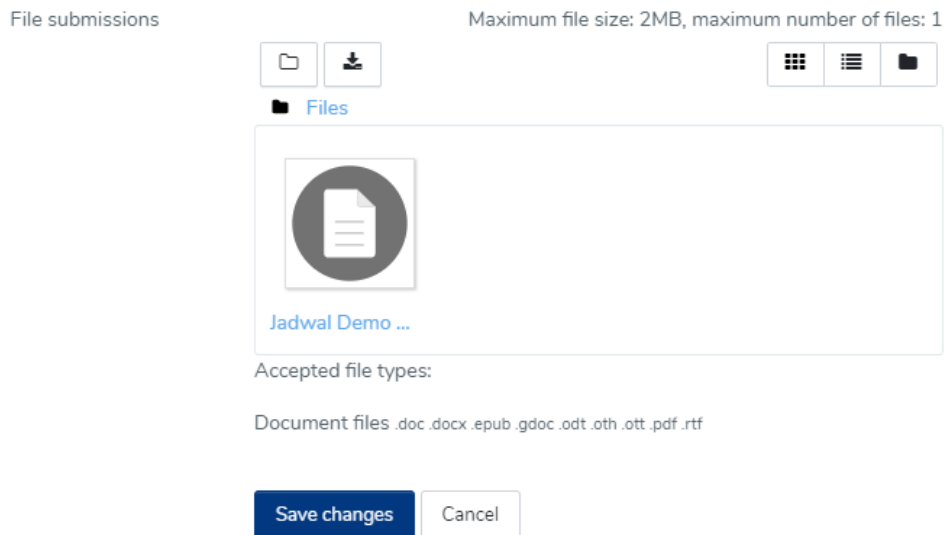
File submissions

Maximum file size: 2MB, maximum number of files: 1

Files

Jadwal Demo ...

Accepted file types:

Document files .doc .docx .epub .gdoc .odt .oth .ott .pdf .rtf

Save changes

Cancel